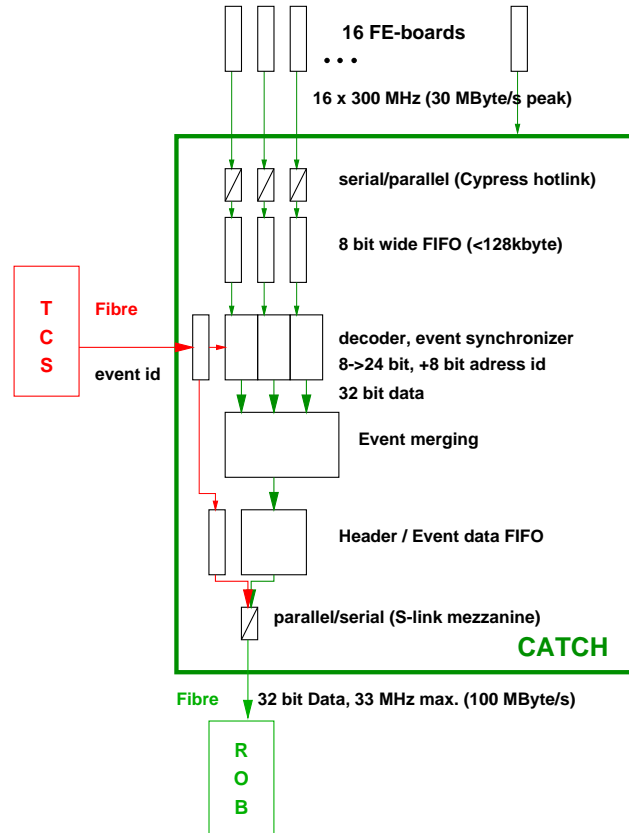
16 FE-boards

• • •

16 x 300 MHz (30 MByte/s peak)

serial/parallel (Cypress hotlink)

8 bit wide FIFO (<128kbyte)

T
C
S

Fibre

event id

decoder, event synchronizer
8->24 bit, +8 bit adress id
32 bit data

Event merging

Header / Event data FIFO

parallel/serial (S-link mezzanine)

CATCH

Fibre

32 bit Data, 33 MHz max. (100 MByte/s)

R
O
B